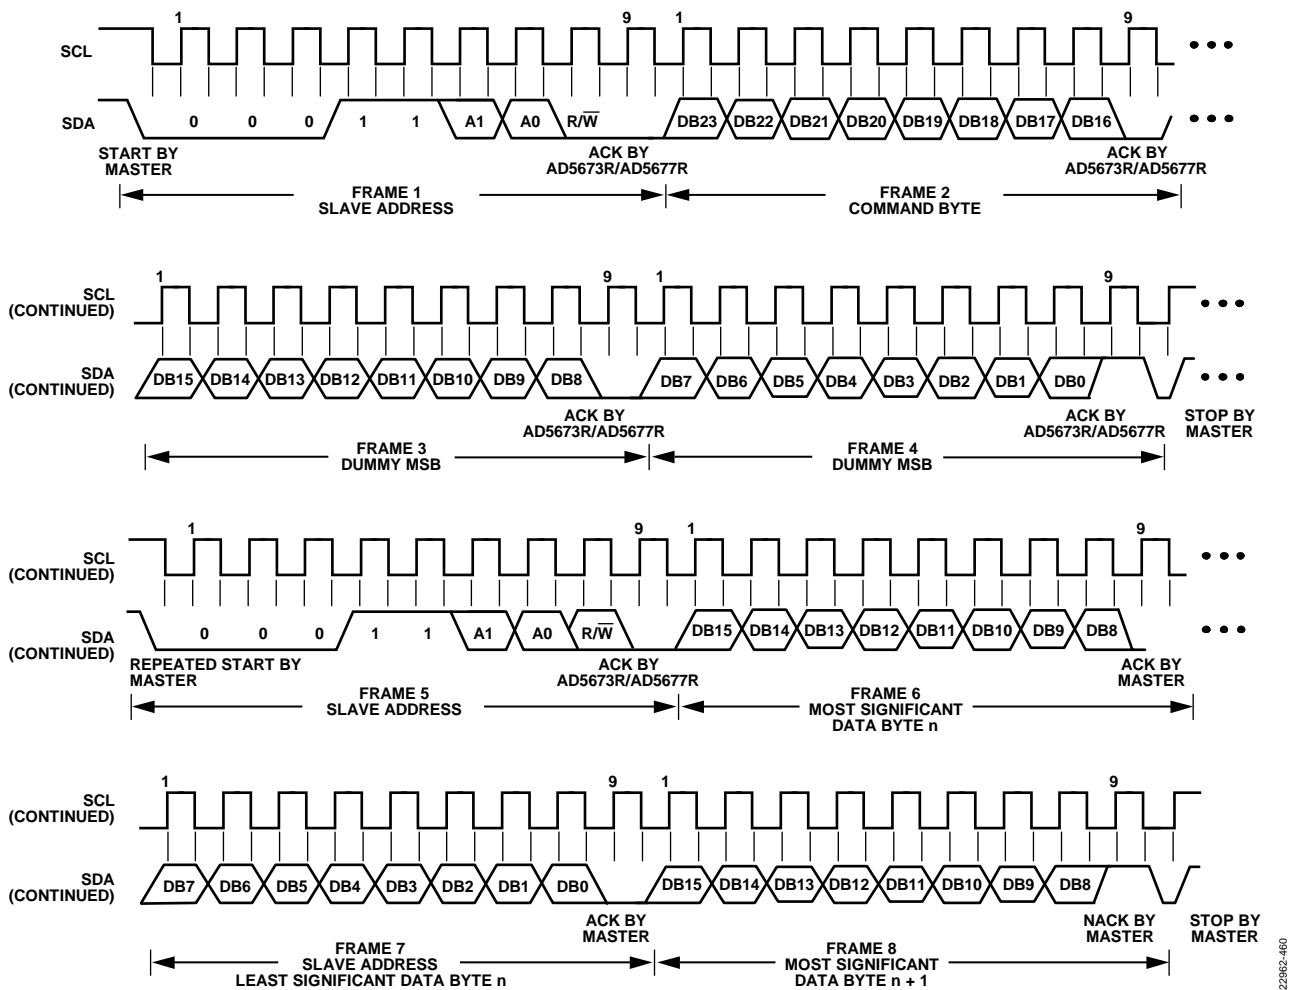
1 9 1 9

SCL

SDA

0 0 0 1 1 A1 A0 R/$\overline{W}$ DB23 DB22 DB21 DB20 DB19 DB18 DB17 DB16

START BY MASTER

ACK BY AD5673R/AD5677R

ACK BY AD5673R/AD5677R

FRAME 1 SLAVE ADDRESS

FRAME 2 COMMAND BYTE

1 9 1 9

SCL (CONTINUED)

SDA (CONTINUED)

DB15 DB14 DB13 DB12 DB11 DB10 DB9 DB8 DB7 DB6 DB5 DB4 DB3 DB2 DB1 DB0

ACK BY AD5673R/AD5677R

ACK BY AD5673R/AD5677R

STOP BY MASTER

FRAME 3 DUMMY MSB

FRAME 4 DUMMY MSB

1 9 1 9

SCL (CONTINUED)

SDA (CONTINUED)

0 0 0 1 1 A1 A0 R/$\overline{W}$ DB15 DB14 DB13 DB12 DB11 DB10 DB9 DB8

REPEATED START BY MASTER

ACK BY AD5673R/AD5677R

ACK BY MASTER

FRAME 5 SLAVE ADDRESS

FRAME 6 MOST SIGNIFICANT DATA BYTE n

1 9 1 9

SCL (CONTINUED)

SDA (CONTINUED)

DB7 DB6 DB5 DB4 DB3 DB2 DB1 DB0 DB15 DB14 DB13 DB12 DB11 DB10 DB9 DB8

ACK BY MASTER

NACK BY MASTER

STOP BY MASTER

FRAME 7 SLAVE ADDRESS LEAST SIGNIFICANT DATA BYTE n

FRAME 8 MOST SIGNIFICANT DATA BYTE n + 1

22962-460